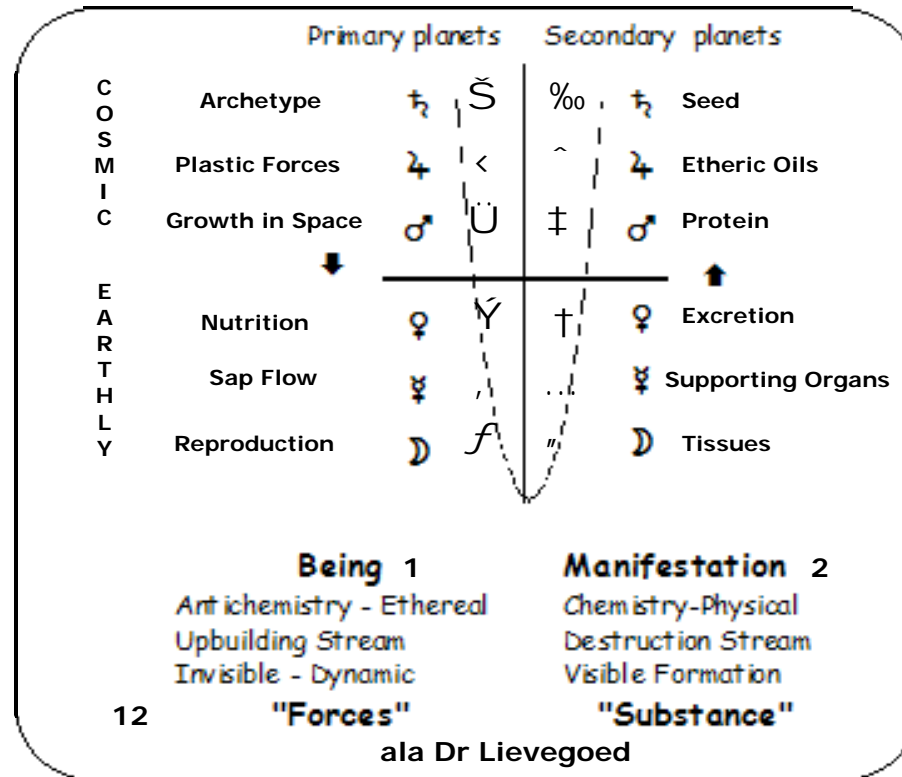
Primary planets Secondary planets

C O S M I C

Archetype ♄ Š ‰ ♄ Seed

Plastic Forces ♃ ‹ ˆ ♃ Etheric Oils

Growth in Space ♂ Ü ‡ ♂ Protein

E A R T H L Y

Nutrition ♀ Ý † ♀ Excretion

Sap Flow ☿ ‚ … ☿ Supporting Organs

Reproduction ☽ ƒ „ ☽ Tissues

Being 1 Manifestation 2

Antichemistry - Ethereal Chemistry-Physical

Upbuilding Stream Destruction Stream

Invisible - Dynamic Visible Formation

12 "Forces" "Substance"

ala Dr Lievegoed